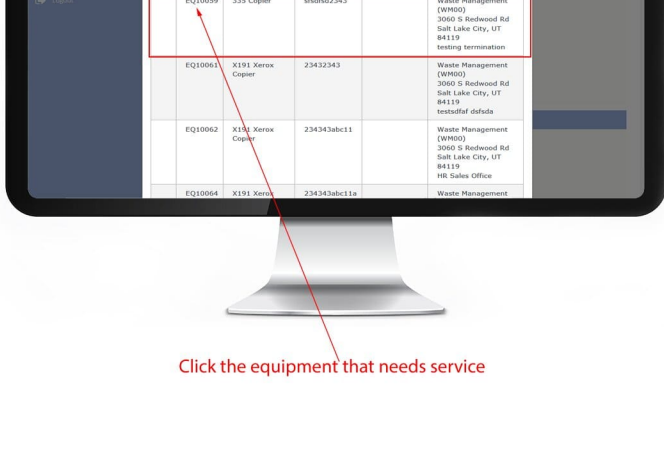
| | EQ10059 | 555 Copier | srsdrsd2343 | | Waste Management (WM00) 3060 S Redwood Rd Salt Lake City, UT 84119 testing termination |
|---|---|---|---|---|---|
| | EQ10061 | X191 Xerox Copier | 23432343 | | Waste Management (WM00) 3060 S Redwood Rd Salt Lake City, UT 84119 testsdfaf dsfsda |
| | EQ10062 | X191 Xerox Copier | 234343abc11 | | Waste Management (WM00) 3060 S Redwood Rd Salt Lake City, UT 84119 HR Sales Office |
| | EQ10064 | X191 Xerox | 234343abc11a | | Waste Management |

Click the equipment that needs service